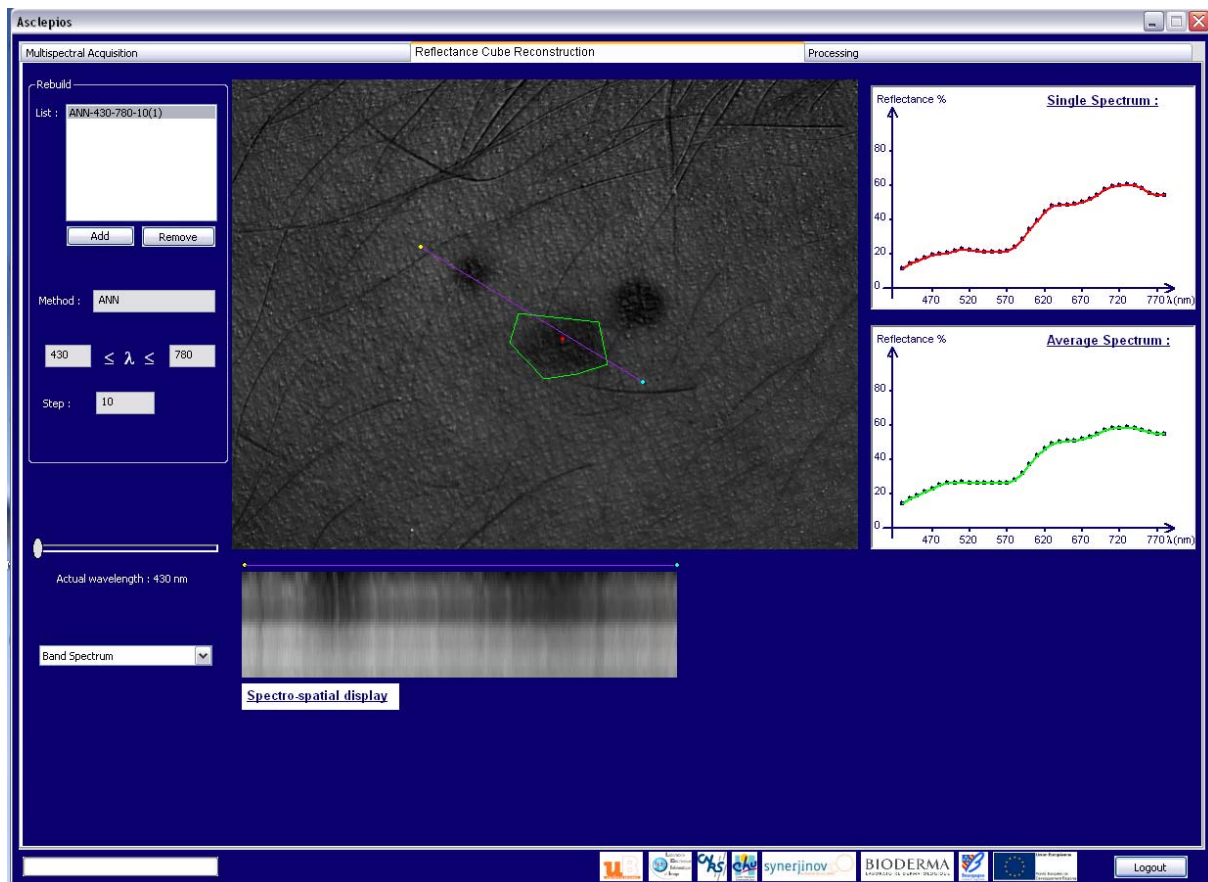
Asclepios

Multispectral Acquisition | Reflectance Cube Reconstruction | Processing

Rebuild

List : ANN-430-780-10(1)

Add Remove

Method : ANN

430 $\leq \lambda \leq$ 780

Step : 10

Actual wavelength : 430 nm

Band Spectrum

Spectro-spatial display

Reflectance %

Single Spectrum :

80
60
40
20
0
470 520 570 620 670 720 770 λ (nm)

Reflectance %

Average Spectrum :

80
60
40
20
0
470 520 570 620 670 720 770 λ (nm)

synerjinov BIODERMA

Logout